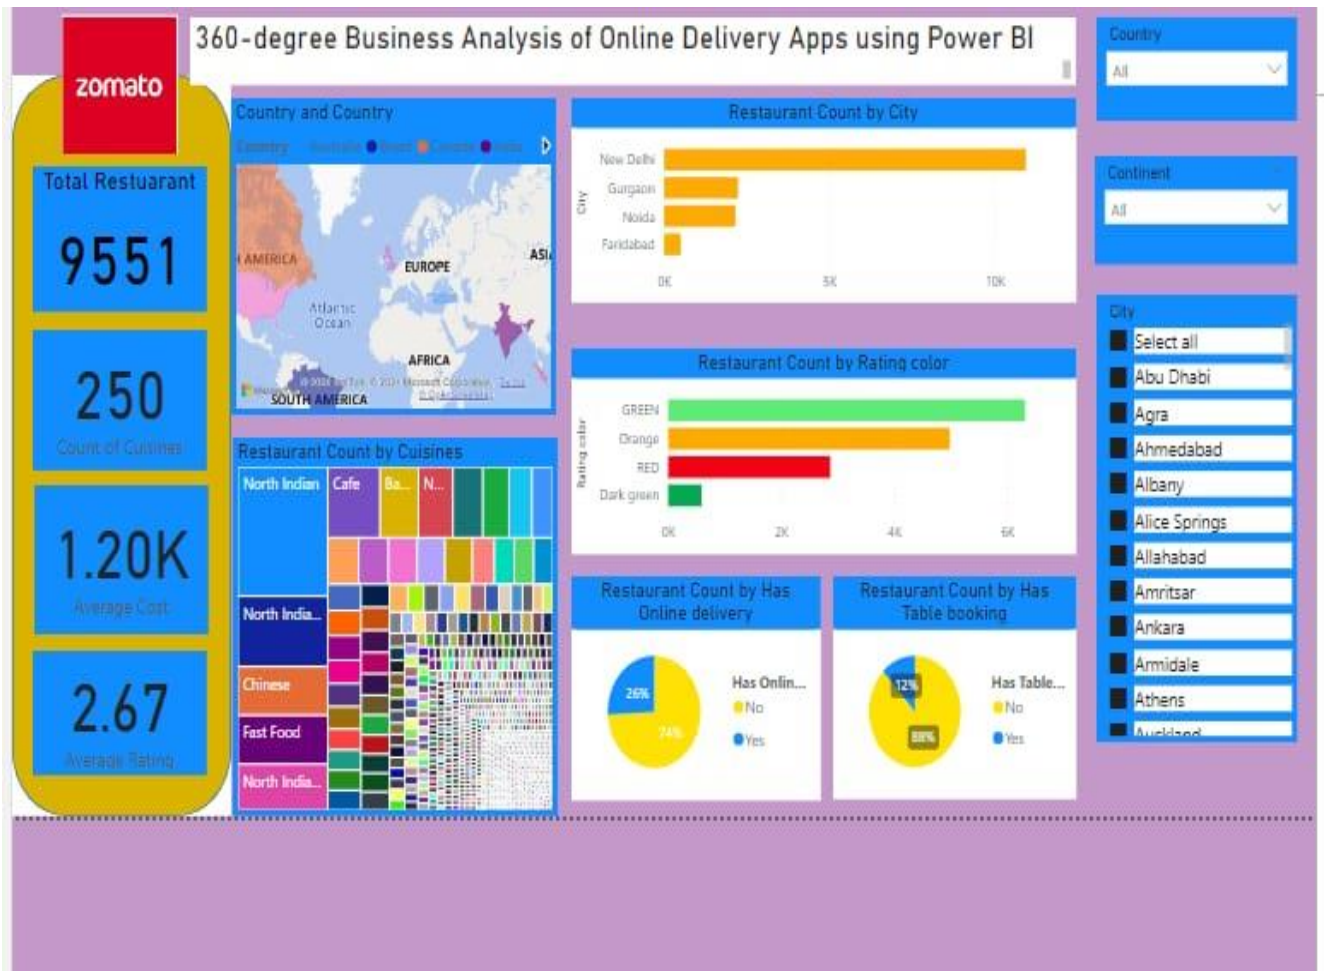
zomato

360-degree Business Analysis of Online Delivery Apps using Power BI

Country
All

Continent
All

City
Select all
Abu Dhabi
Agra
Ahmedabad
Albany
Alice Springs
Allahabad
Amritsar
Ankara
Armidale
Athens
Auckland

Total Restuarant
9551

250
Count of Cuisines

1.20K
Average Cost

2.67
Average Rating

Country and Country
Country Australia Brazil Canada India

AMERICA
EUROPE
ASIA
Atlantic Ocean
AFRICA
SOUTH AMERICA
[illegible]

Restaurant Count by City
City
New Delhi
Gurgaon
Noida
Faridabad
0K 5K 10K

Restaurant Count by Rating color
Rating color
GREEN
Orange
RED
Dark green
0K 2K 4K 6K

Restaurant Count by Cuisines
North Indian
Cafe
Ba...
N...
North India...
Chinese
Fast Food
North India...

Restaurant Count by Has Online delivery
26%
74%
Has Onlin...
No
Yes

Restaurant Count by Has Table booking
12%
88%
Has Table...
No
Yes